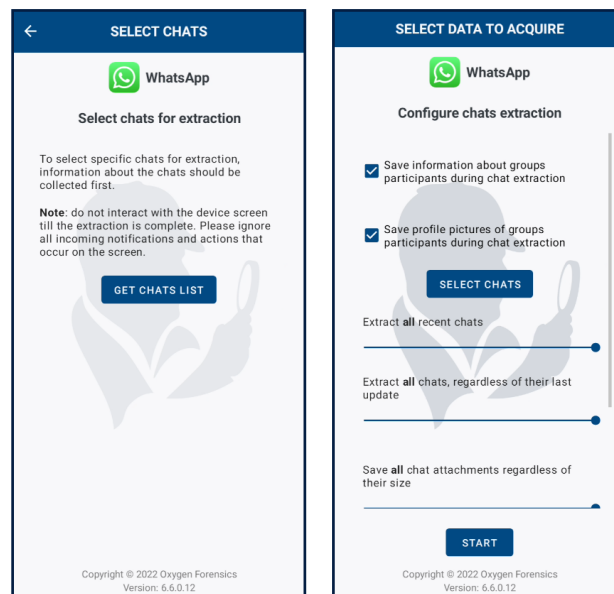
SELECT CHATS

WhatsApp

Select chats for extraction

To select specific chats for extraction, information about the chats should be collected first.

**Note**: do not interact with the device screen till the extraction is complete. Please ignore all incoming notifications and actions that occur on the screen.

GET CHATS LIST

Copyright © 2022 Oxygen Forensics
Version: 6.6.0.12

SELECT DATA TO ACQUIRE

WhatsApp

Configure chats extraction

Save information about groups participants during chat extraction

Save profile pictures of groups participants during chat extraction

SELECT CHATS

Extract **all** recent chats

Extract **all** chats, regardless of their last update

Save **all** chat attachments regardless of their size

START

Copyright © 2022 Oxygen Forensics
Version: 6.6.0.12